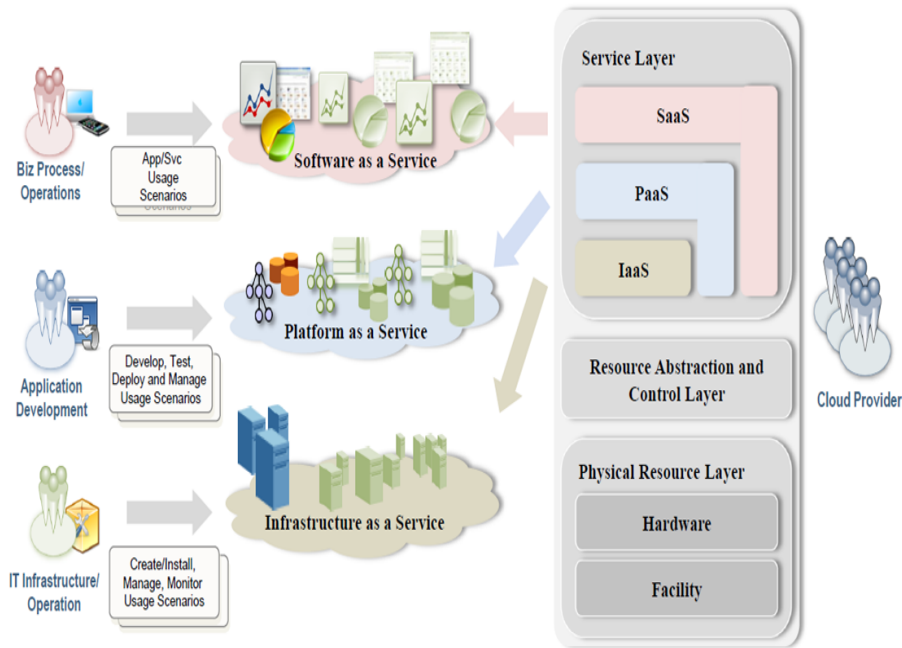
Biz Process/ Operations

App/Svc Usage Scenarios

Software as a Service

Application Development

Develop, Test, Deploy and Manage Usage Scenarios

Platform as a Service

IT Infrastructure/ Operation

Create/Install, Manage, Monitor Usage Scenarios

Infrastructure as a Service

Service Layer

SaaS

PaaS

IaaS

Resource Abstraction and Control Layer

Physical Resource Layer

Hardware

Facility

Cloud Provider